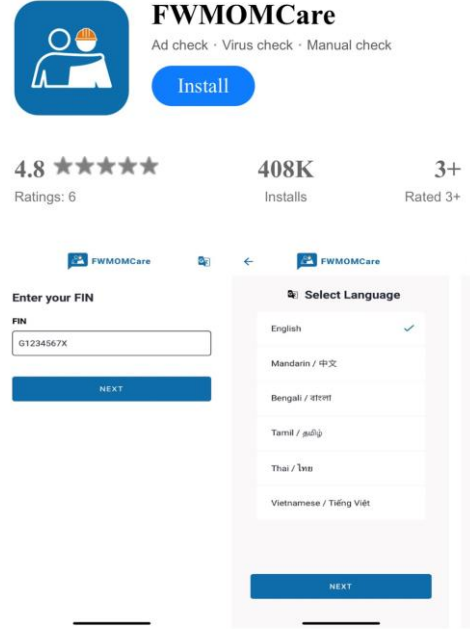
FWMOMCare

Ad check · Virus check · Manual check

Install

4.8 ★★★★★
Ratings: 6

408K
Installs

3+
Rated 3+

FWMOMCare

Enter your FIN

FIN

G1234567X

NEXT

←

FWMOMCare

Select Language

English ✓

Mandarin / 中文

Bengali / বাংলা

Tamil / தமிழ்

Thai / ไทย

Vietnamese / Tiếng Việt

NEXT